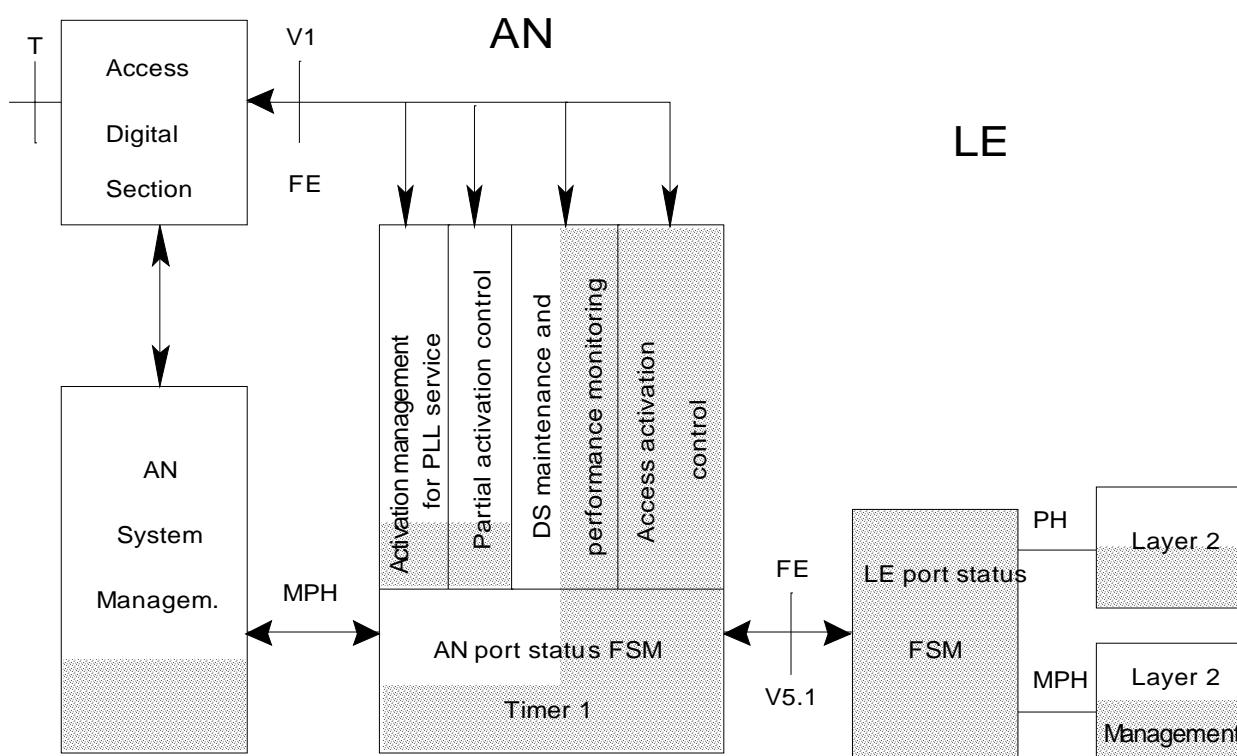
AN

LE

T

Access Digital Section

V1

FE

Activation management for PLL service

Partial activation control

DS maintenance and performance monitoring

Access activation control

AN System Managem.

MPH

AN port status FSM

Timer 1

FE

V5.1

LE port status FSM

PH

Layer 2

MPH

Layer 2

Management